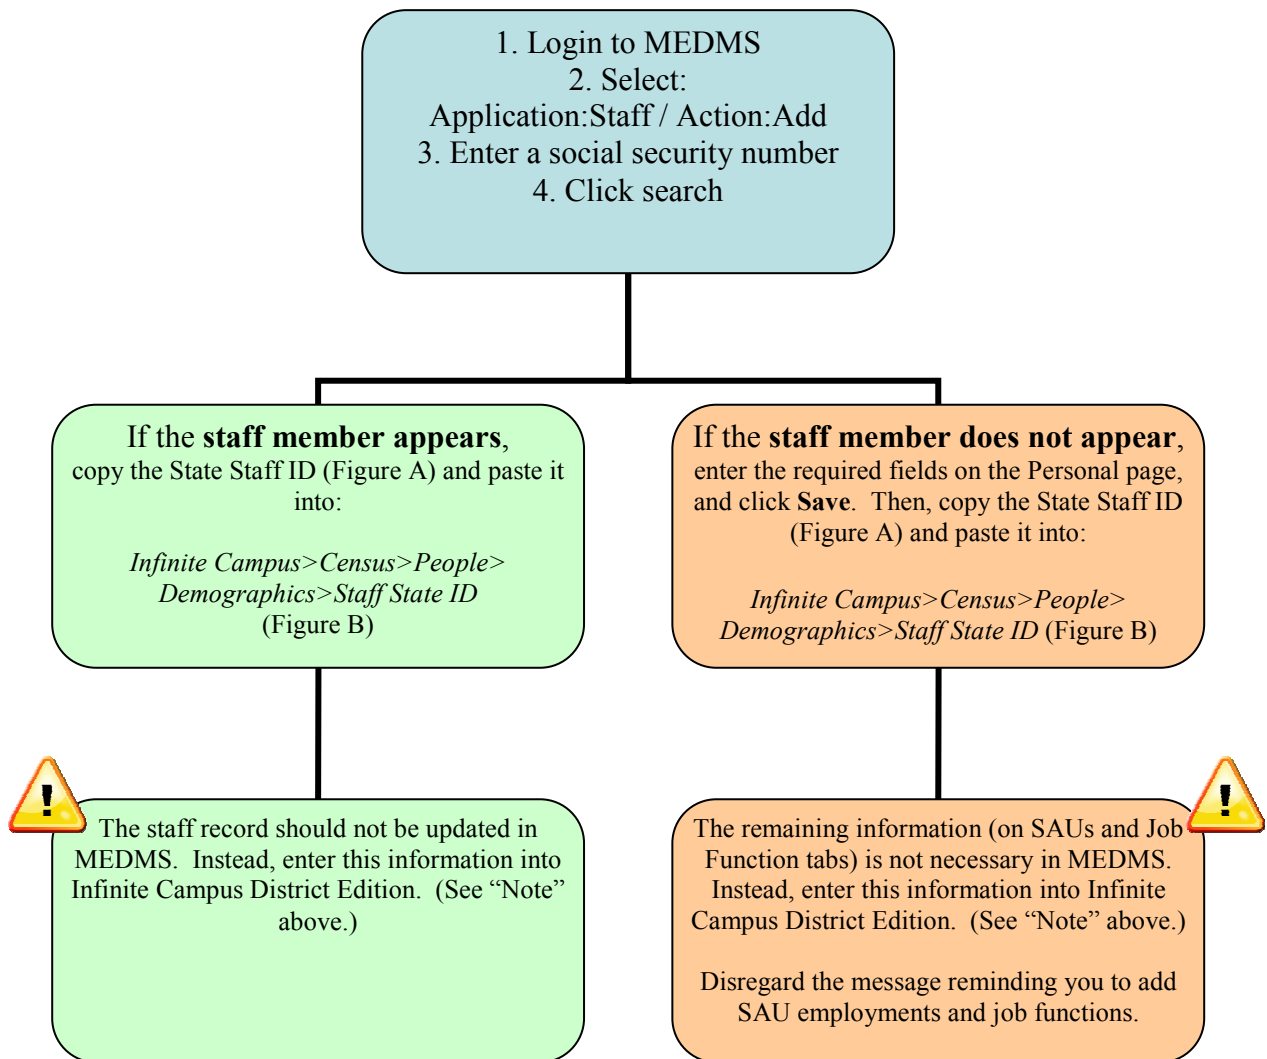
1. Login to MEDMS
2. Select:
Application:Staff / Action:Add
3. Enter a social security number
4. Click search

If the **staff member appears**, copy the State Staff ID (Figure A) and paste it into:

*Infinite Campus>Census>People> Demographics>Staff State ID* (Figure B)

If the **staff member does not appear**, enter the required fields on the Personal page, and click **Save**. Then, copy the State Staff ID (Figure A) and paste it into:

*Infinite Campus>Census>People> Demographics>Staff State ID* (Figure B)

!

The staff record should not be updated in MEDMS. Instead, enter this information into Infinite Campus District Edition. (See "Note" above.)

!

The remaining information (on SAUs and Job Function tabs) is not necessary in MEDMS. Instead, enter this information into Infinite Campus District Edition. (See "Note" above.)

Disregard the message reminding you to add SAU employments and job functions.